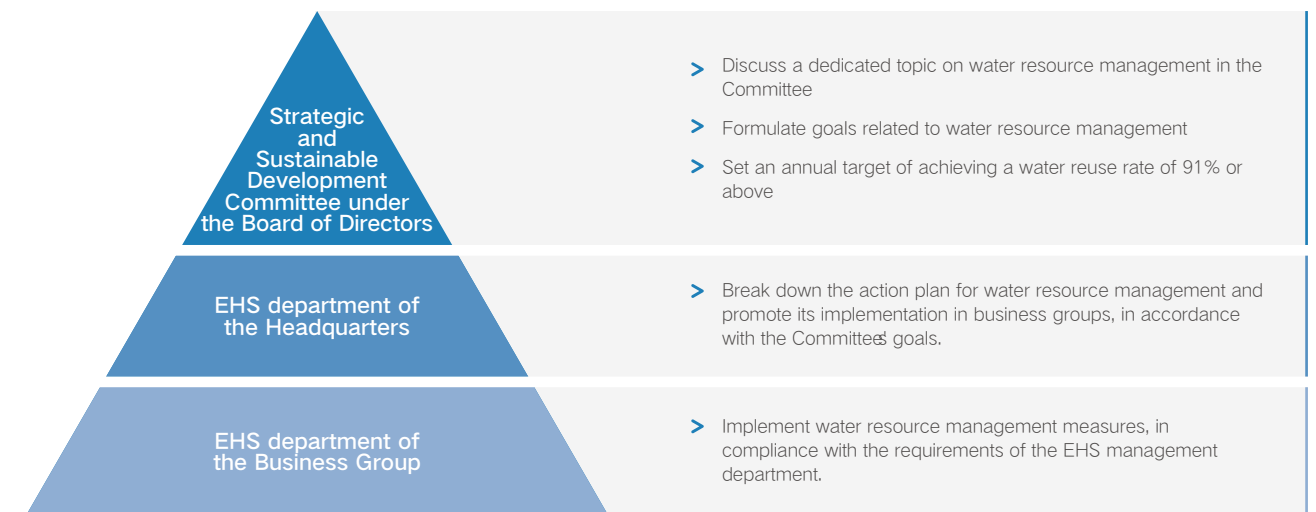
Strategic and Sustainable Development Committee under the Board of Directors

> Discuss a dedicated topic on water resource management in the Committee

> Formulate goals related to water resource management

> Set an annual target of achieving a water reuse rate of 91% or above

EHS department of the Headquarters

> Break down the action plan for water resource management and promote its implementation in business groups, in accordance with the Committee's goals.

EHS department of the Business Group

> Implement water resource management measures, in compliance with the requirements of the EHS management department.